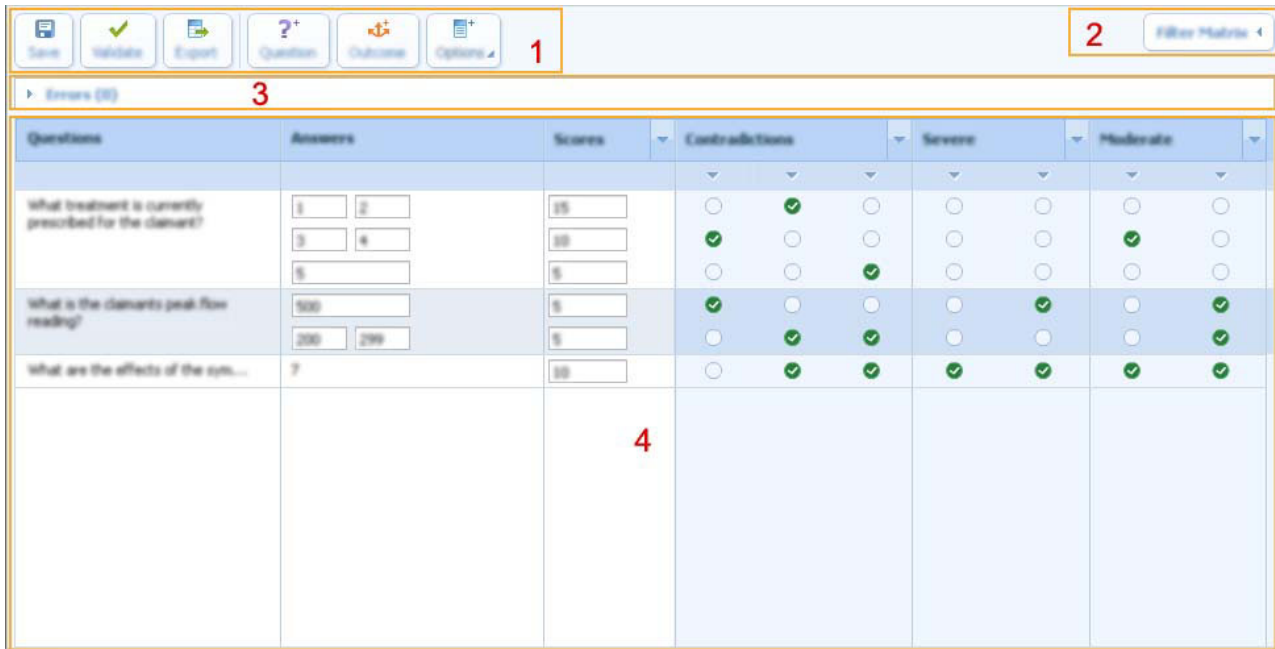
Save Validate Export Question Outcome Options

1

2

Filter Matrix

Errors (0)

3

| Questions | Answers | Scores | Contradictions | | | Severe | | Moderate | |
|---|---|---|---|---|---|---|---|---|---|
| What treatment is currently prescribed for the claimant? | 1 2 | 15 | | | | | | | |
| | 3 4 | 10 | | | | | | | |
| | 5 | 5 | | | | | | | |
| What is the claimants peak flow reading? | 500 | 5 | | | | | | | |
| | 200 299 | 5 | | | | | | | |
| What are the effects of the sym.... | ? | 10 | | | | | | | |

4